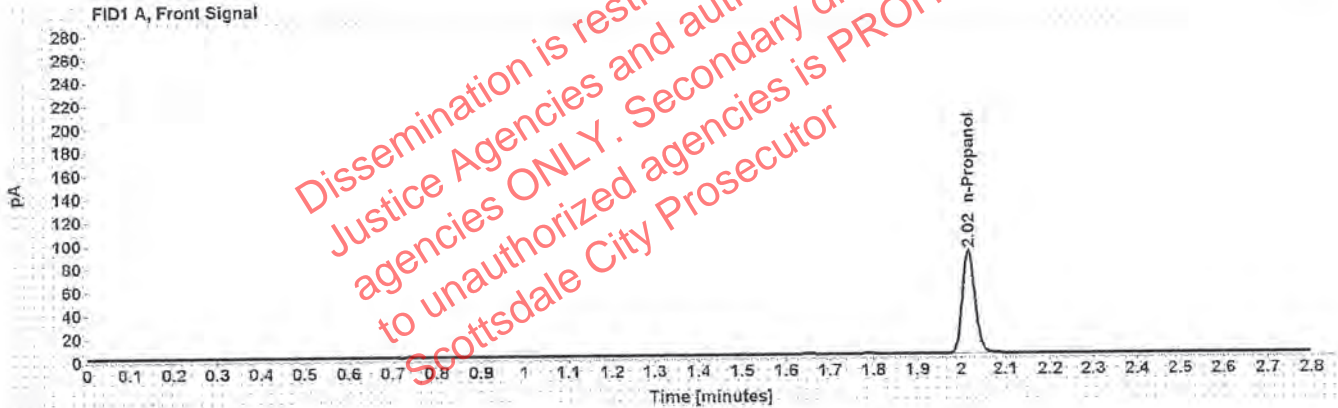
FID1 A, Front Signal

280
260
240
220
200
180
160
140
120
100
80
60
40
20
0

pA

2.02 n-Propanol

0 0.1 0.2 0.3 0.4 0.5 0.6 0.7 0.8 0.9 1 1.1 1.2 1.3 1.4 1.5 1.6 1.7 1.8 1.9 2 2.1 2.2 2.3 2.4 2.5 2.6 2.7 2.8

Time [minutes]

Dissemination is rest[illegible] Justice Agencies and aut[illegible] agencies ONLY. Secondary d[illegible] to unauthorized agencies is PRO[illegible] Scottsdale City Prosecutor